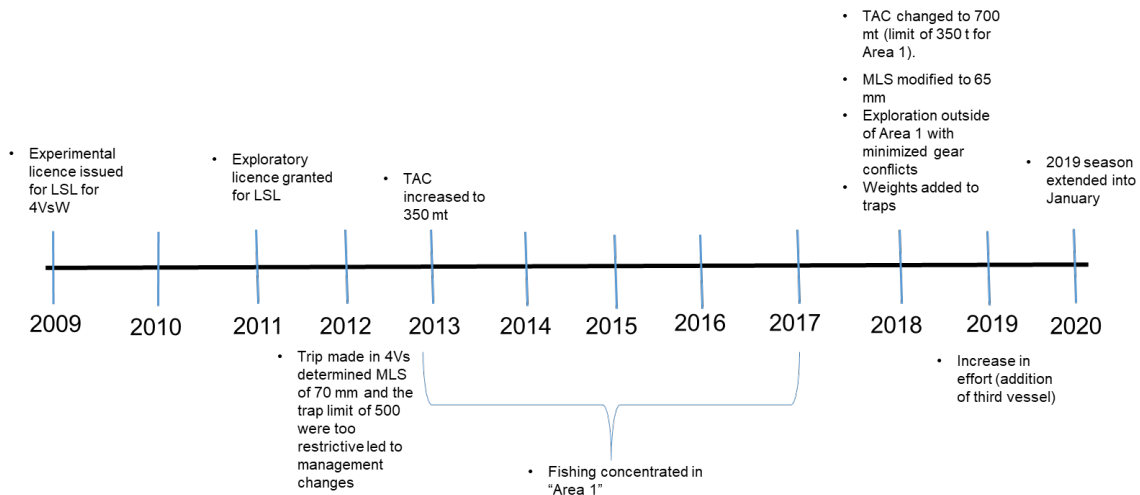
• Experimental licence issued for LSL for 4VsW

• Exploratory licence granted for LSL

• TAC increased to 350 mt

• TAC changed to 700 mt (limit of 350 t for Area 1).
• MLS modified to 65 mm
• Exploration outside of Area 1 with minimized gear conflicts
• Weights added to traps

• 2019 season extended into January

2009 2010 2011 2012 2013 2014 2015 2016 2017 2018 2019 2020

• Trip made in 4Vs determined MLS of 70 mm and the trap limit of 500 were too restrictive led to management changes

• Fishing concentrated in "Area 1"

• Increase in effort (addition of third vessel)